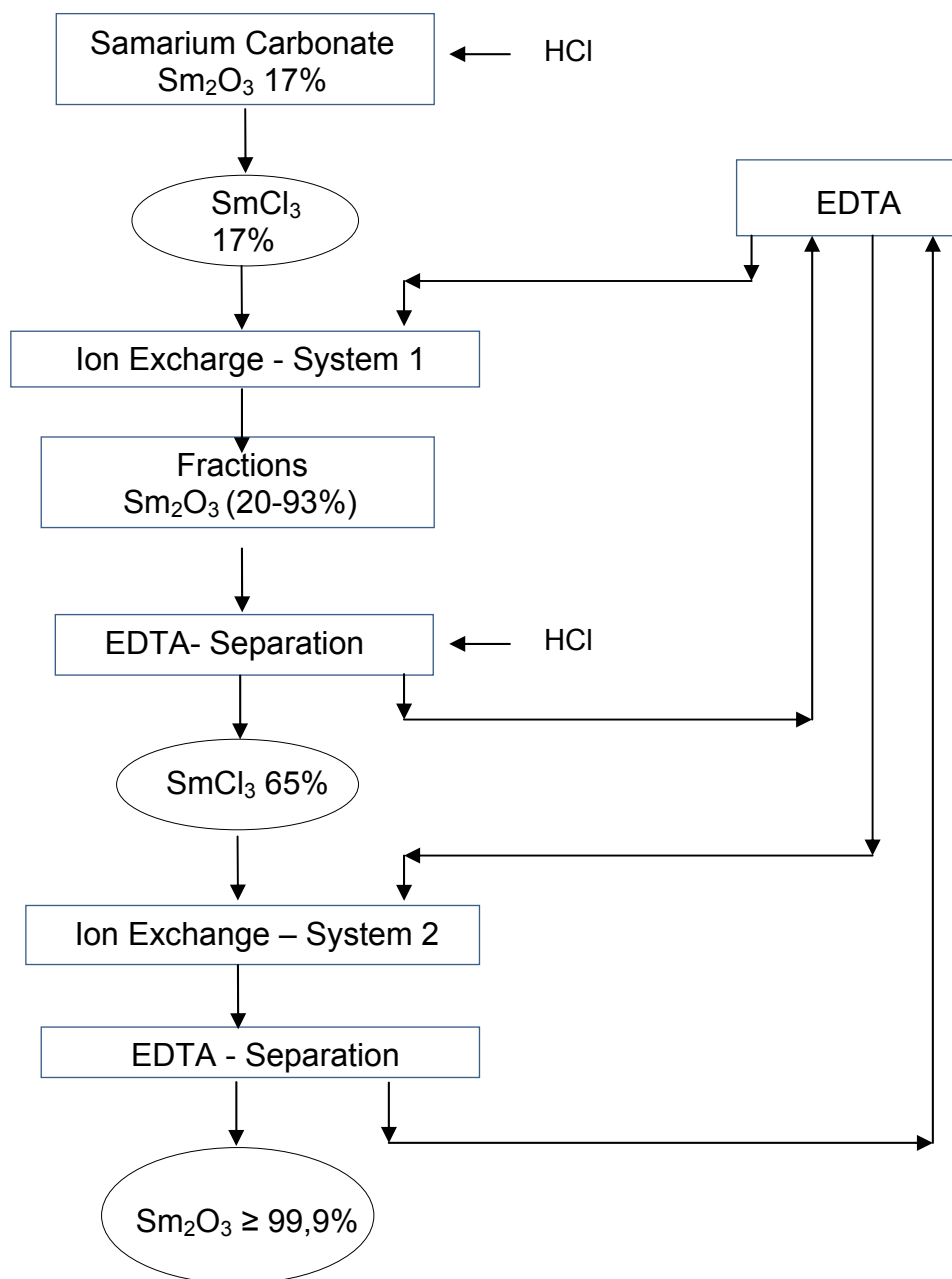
Samarium Carbonate $Sm_2O_3$ 17%

HCl

$SmCl_3$ 17%

EDTA

Ion Exchange - System 1

Fractions $Sm_2O_3$ (20-93%)

EDTA- Separation

HCl

$SmCl_3$ 65%

Ion Exchange – System 2

EDTA - Separation

$Sm_2O_3 \geq 99{,}9\%$